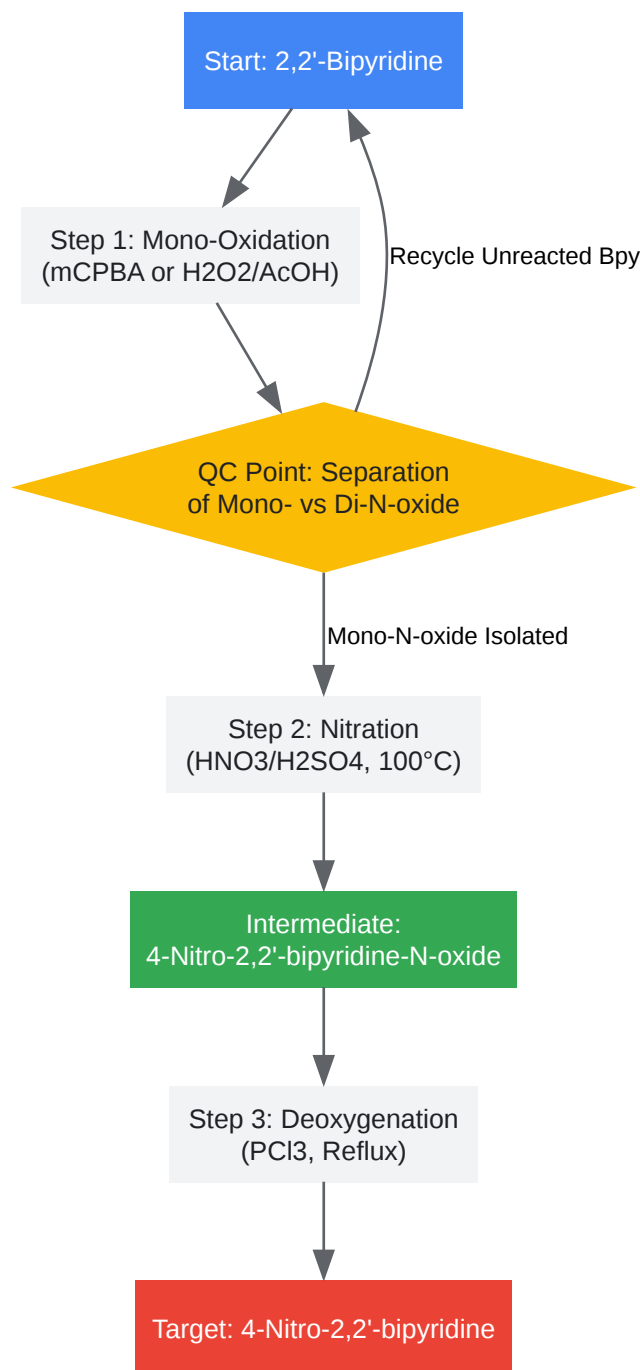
Start: 2,2'-Bipyridine

Step 1: Mono-Oxidation (mCPBA or H2O2/AcOH)

Recycle Unreacted Bpy

QC Point: Separation of Mono- vs Di-N-oxide

Mono-N-oxide Isolated

Step 2: Nitration (HNO3/H2SO4, 100°C)

Intermediate: 4-Nitro-2,2'-bipyridine-N-oxide

Step 3: Deoxygenation (PCl3, Reflux)

Target: 4-Nitro-2,2'-bipyridine